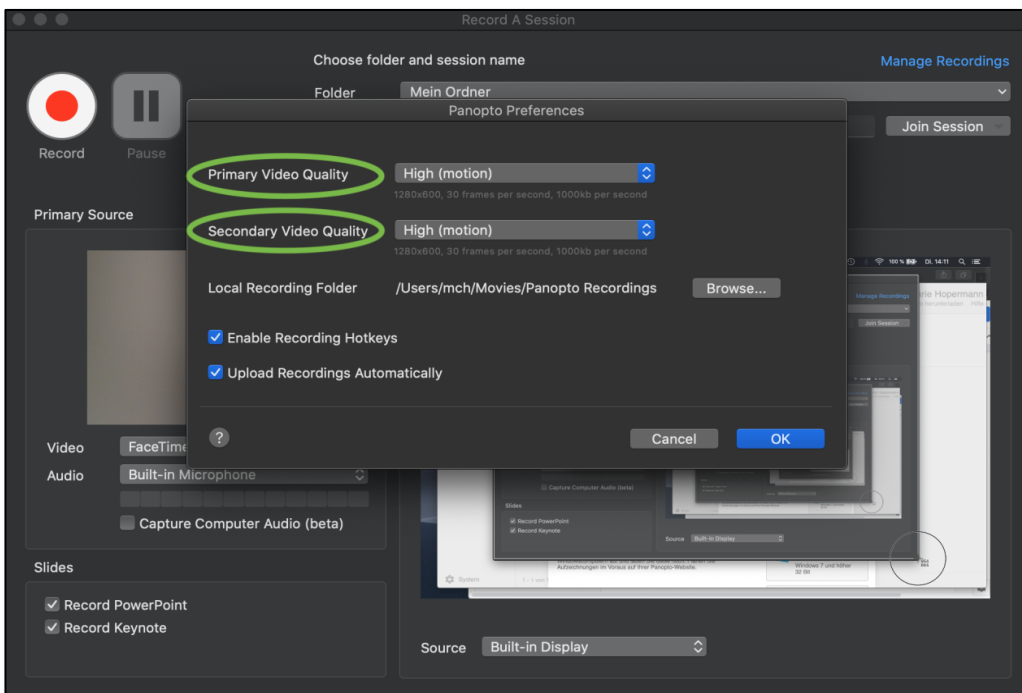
Record A Session

Record

Pause

Choose folder and session name

Manage Recordings

Folder

Mein Ordner

Join Session

Panopto Preferences

Primary Video Quality

High (motion)

1280x600, 30 frames per second, 1000kb per second

Secondary Video Quality

High (motion)

1280x600, 30 frames per second, 1000kb per second

Local Recording Folder

/Users/mch/Movies/Panopto Recordings

Browse...

Enable Recording Hotkeys

Upload Recordings Automatically

?

Cancel

OK

Primary Source

Video

FaceTime

Audio

Built-in Microphone

Capture Computer Audio (beta)

Slides

Record PowerPoint

Record Keynote

Source

Built-in Display

100 % Di. 14:11

Manage Recordings

Join Session

Capture Computer Audio (beta)

Slides

Record PowerPoint

Record Keynote

Source

Built-in Display

Aufzeichnungen im Voraus auf Ihrer Panopto-Website.

Windows 7 und höher

32 Bit

System